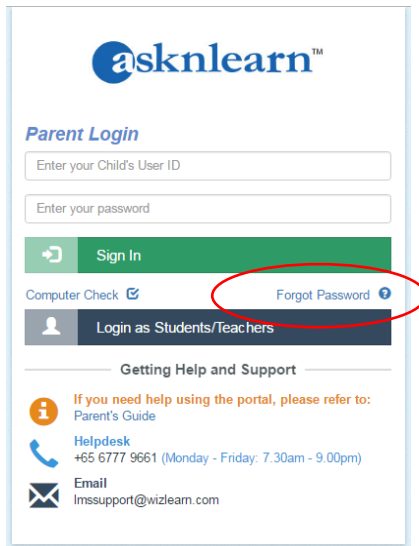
asknlearn™

Parent Login

Enter your Child's User ID

Enter your password

Sign In

Computer Check

Forgot Password

Login as Students/Teachers

Getting Help and Support

If you need help using the portal, please refer to:
Parent's Guide

Helpdesk
+65 6777 9661 (Monday - Friday: 7.30am - 9.00pm)

Email
lmssupport@wizlearn.com